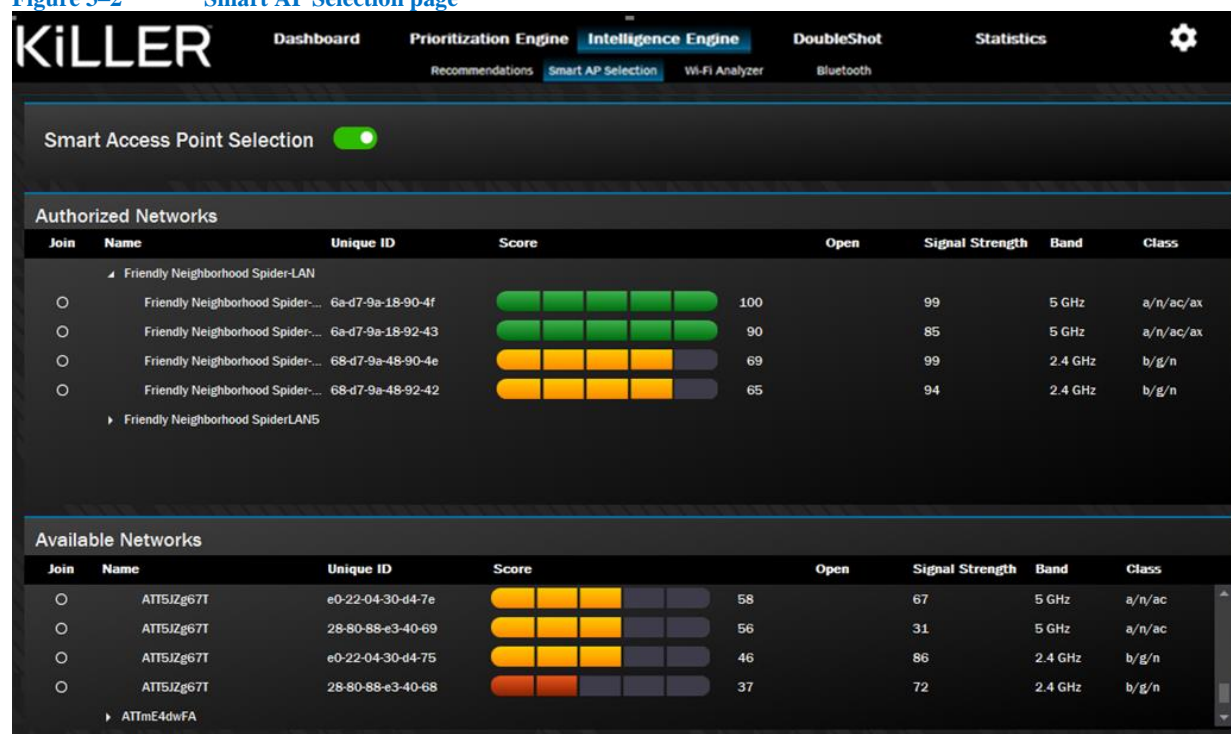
Figure 3–2 Smart AP Selection page

KiLLER

Dashboard Prioritization Engine Intelligence Engine DoubleShot Statistics

Recommendations Smart AP Selection Wi-Fi Analyzer Bluetooth

Smart Access Point Selection

Authorized Networks

| Join | Name | Unique ID | Score | | Open | Signal Strength | Band | Class |
|---|---|---|---|---|---|---|---|---|
| | ◢ Friendly Neighborhood Spider-LAN | | | | | | | |
| ○ | Friendly Neighborhood Spider-... | 6a-d7-9a-18-90-4f | | 100 | | 99 | 5 GHz | a/n/ac/ax |
| ○ | Friendly Neighborhood Spider-... | 6a-d7-9a-18-92-43 | | 90 | | 85 | 5 GHz | a/n/ac/ax |
| ○ | Friendly Neighborhood Spider-... | 68-d7-9a-48-90-4e | | 69 | | 99 | 2.4 GHz | b/g/n |
| ○ | Friendly Neighborhood Spider-... | 68-d7-9a-48-92-42 | | 65 | | 94 | 2.4 GHz | b/g/n |
| | ▸ Friendly Neighborhood SpiderLAN5 | | | | | | | |

Available Networks

| Join | Name | Unique ID | Score | | Open | Signal Strength | Band | Class |
|---|---|---|---|---|---|---|---|---|
| ○ | ATT5JZg67T | e0-22-04-30-d4-7e | | 58 | | 67 | 5 GHz | a/n/ac |
| ○ | ATT5JZg67T | 28-80-88-e3-40-69 | | 56 | | 31 | 5 GHz | a/n/ac |
| ○ | ATT5JZg67T | e0-22-04-30-d4-75 | | 46 | | 86 | 2.4 GHz | b/g/n |
| ○ | ATT5JZg67T | 28-80-88-e3-40-68 | | 37 | | 72 | 2.4 GHz | b/g/n |
| | ▸ ATTmE4dwFA | | | | | | | |